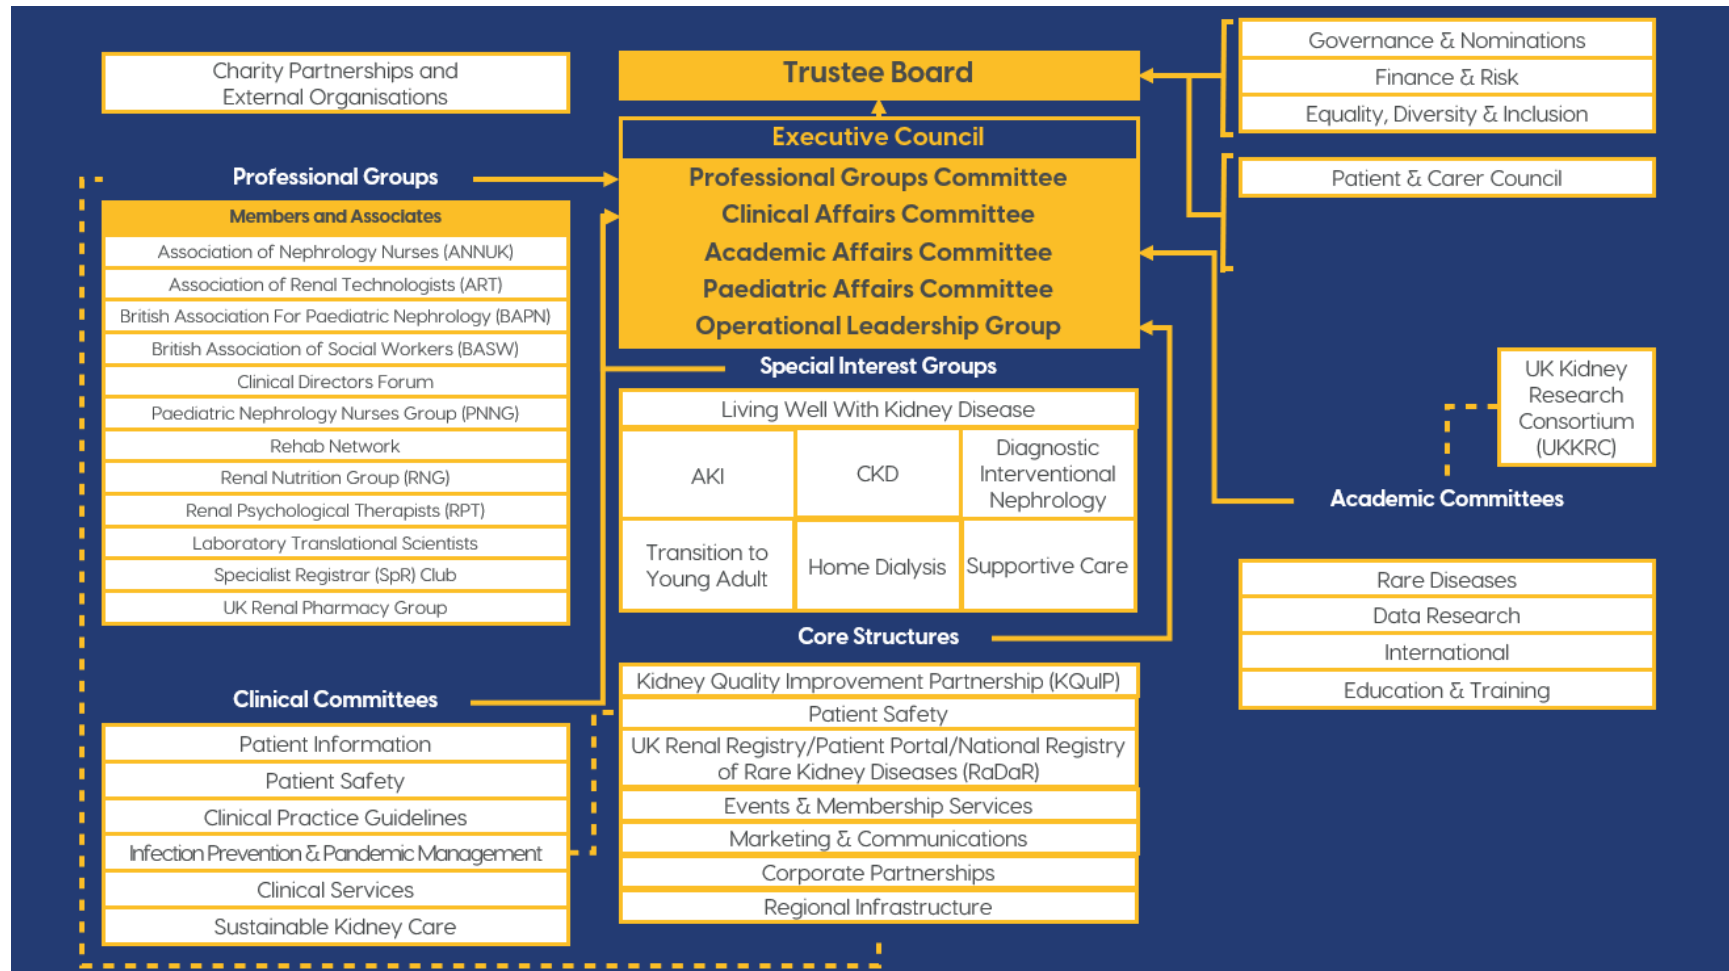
Charity Partnerships and External Organisations

Trustee Board

Governance & Nominations
Finance & Risk
Equality, Diversity & Inclusion

Executive Council
Professional Groups Committee
Clinical Affairs Committee
Academic Affairs Committee
Paediatric Affairs Committee
Operational Leadership Group

Patient & Carer Council

Professional Groups

Members and Associates
Association of Nephrology Nurses (ANNUK)
Association of Renal Technologists (ART)
British Association For Paediatric Nephrology (BAPN)
British Association of Social Workers (BASW)
Clinical Directors Forum
Paediatric Nephrology Nurses Group (PNNG)
Rehab Network
Renal Nutrition Group (RNG)
Renal Psychological Therapists (RPT)
Laboratory Translational Scientists
Specialist Registrar (SpR) Club
UK Renal Pharmacy Group

Special Interest Groups

| Living Well With Kidney Disease | | |
|---|---|---|
| AKI | CKD | Diagnostic Interventional Nephrology |
| Transition to Young Adult | Home Dialysis | Supportive Care |

UK Kidney Research Consortium (UKKRC)

Academic Committees

Rare Diseases
Data Research
International
Education & Training

Core Structures

Clinical Committees

Patient Information
Patient Safety
Clinical Practice Guidelines
Infection Prevention & Pandemic Management
Clinical Services
Sustainable Kidney Care

Kidney Quality Improvement Partnership (KQuIP)
Patient Safety
UK Renal Registry/Patient Portal/National Registry of Rare Kidney Diseases (RaDaR)
Events & Membership Services
Marketing & Communications
Corporate Partnerships
Regional Infrastructure